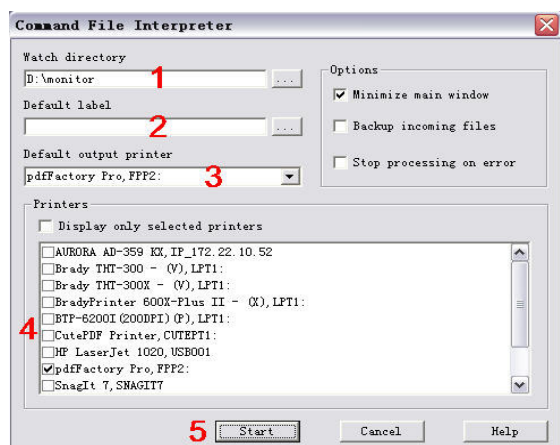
Command File Interpreter

Watch directory
D:\monitor
1
...

Default label
2
...

Default output printer
pdfFactory Pro, FFP2:
3

Options
Minimize main window
Backup incoming files
Stop processing on error

Printers
Display only selected printers

4
AURORA AD-359 KX, IP_172.22.10.52
Brady THT-300 - (V), LPT1:
Brady THT-300X - (V), LPT1:
BradyPrinter 600X-Plus II - (X), LPT1:
BTP-6200I (200DPI) (P), LPT1:
CutePDF Printer, CUTEPT1:
HP LaserJet 1020, USB001
pdfFactory Pro, FFP2:
SnagIt 7, SNAGIT7

5
Start
Cancel
Help